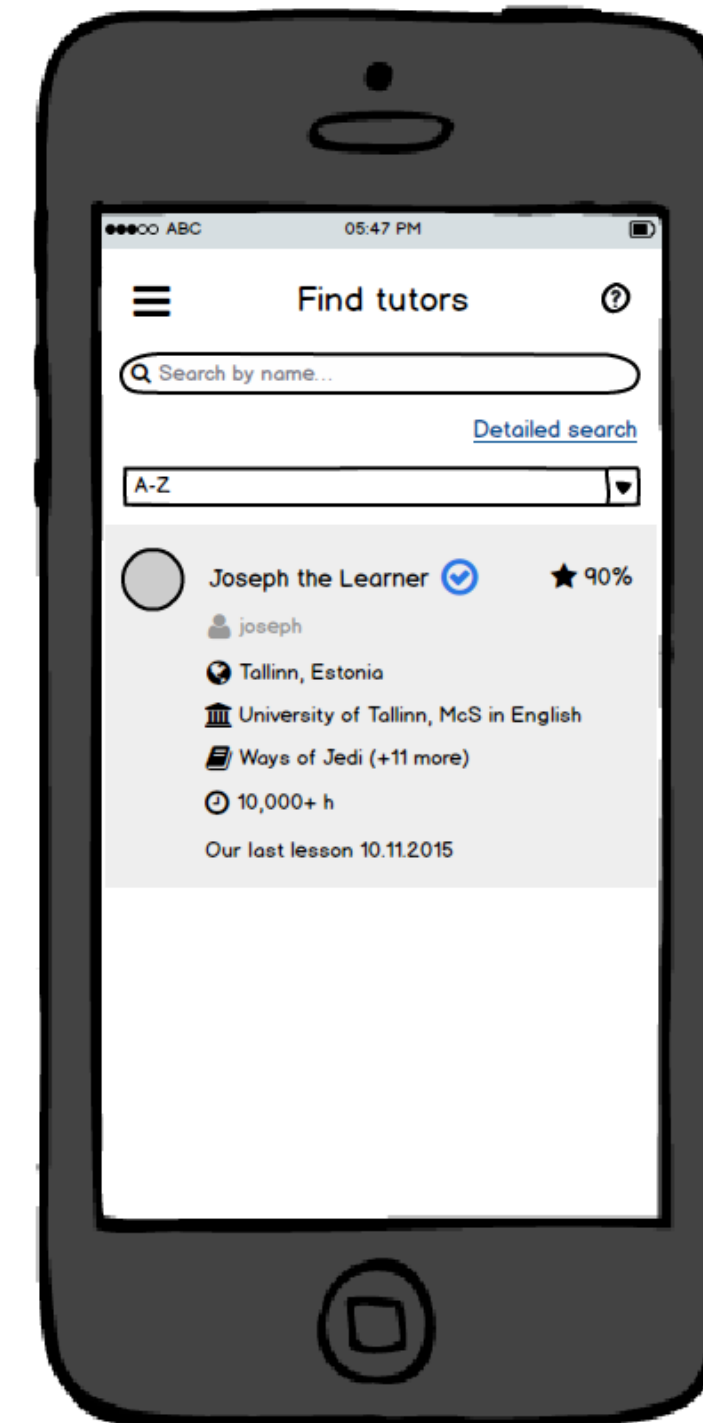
ABC
05:47 PM

Find tutors

Search by name...

Detailed search

A-Z

Joseph the Learner

90%

joseph

Tallinn, Estonia

University of Tallinn, McS in English

Ways of Jedi (+11 more)

10,000+ h

Our last lesson 10.11.2015